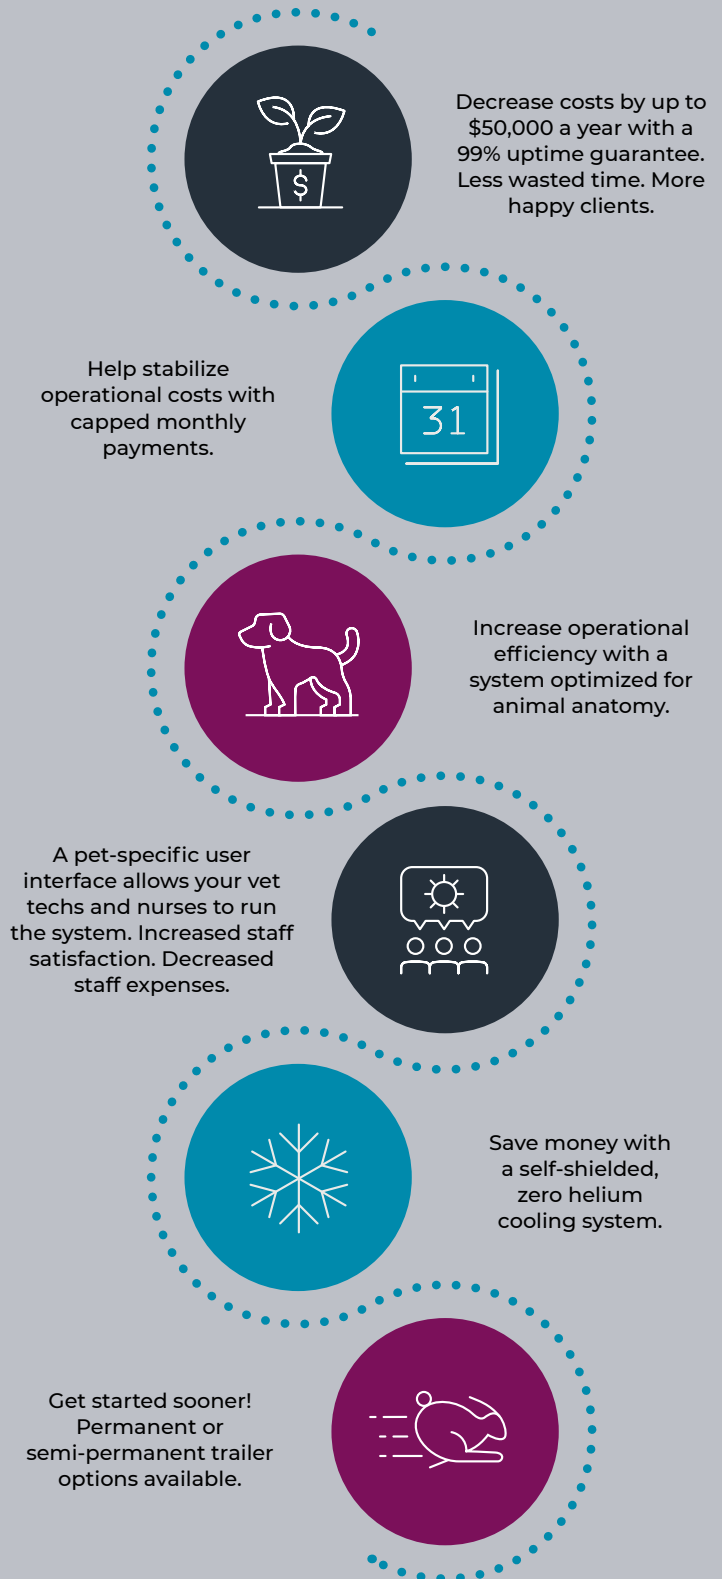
$

Decrease costs by up to $50,000 a year with a 99% uptime guarantee. Less wasted time. More happy clients.

31

Help stabilize operational costs with capped monthly payments.

Increase operational efficiency with a system optimized for animal anatomy.

A pet-specific user interface allows your vet techs and nurses to run the system. Increased staff satisfaction. Decreased staff expenses.

Save money with a self-shielded, zero helium cooling system.

Get started sooner! Permanent or semi-permanent trailer options available.